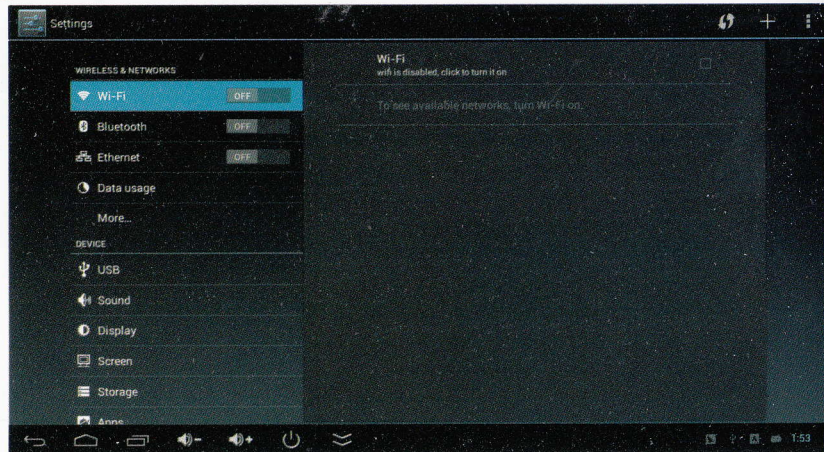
Settings

WIRELESS & NETWORKS

Wi-Fi OFF

Bluetooth OFF

Ethernet OFF

Data usage

More...

DEVICE

USB

Sound

Display

Screen

Storage

Apps

Wi-Fi
wifi is disabled, click to turn it on

To see available networks, turn Wi-Fi on.

1:53